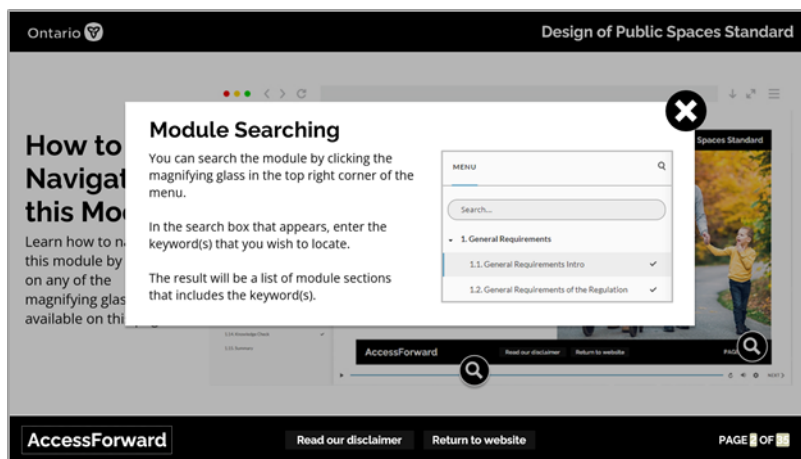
Ontario

Design of Public Spaces Standard

How to Navigat this Mo

Learn how to na this module by on any of the magnifying glas available on thi

Module Searching

You can search the module by clicking the magnifying glass in the top right corner of the menu.

In the search box that appears, enter the keyword(s) that you wish to locate.

The result will be a list of module sections that includes the keyword(s).

Spaces Standard

MENU

Search...

1. General Requirements

1.1. General Requirements Intro

1.2. General Requirements of the Regulation

1.14 Knowledge Check

1.15 Summary

AccessForward

Read our disclaimer

Return to website

PAGE

NEXT

AccessForward

Read our disclaimer

Return to website

PAGE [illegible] OF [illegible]